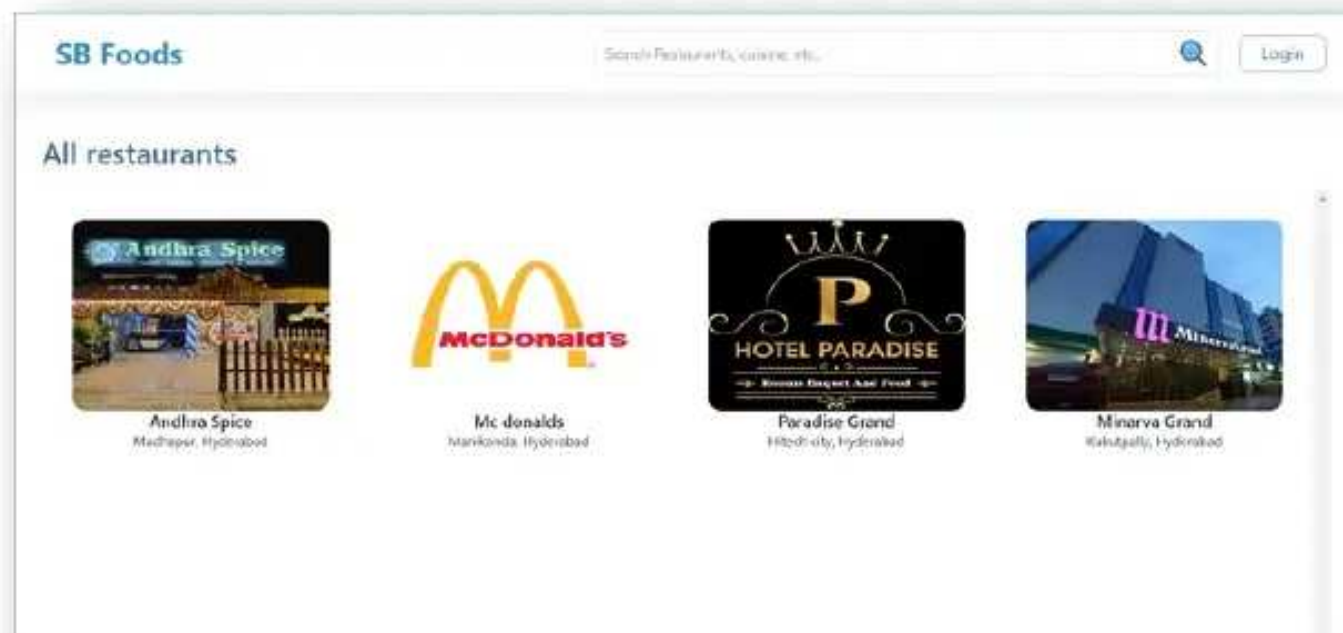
SB Foods

Search Restaurants, cuisine, etc..

Login

All restaurants

Andhra Spice

McDonald's

P
HOTEL PARADISE
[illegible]

Minerva Grand

Andhra Spice
Madhapur, Hyderabad

Mc donalds
Manikonda, Hyderabad

Paradise Grand
Hitech city, Hyderabad

Minerva Grand
Kukatpally, Hyderabad